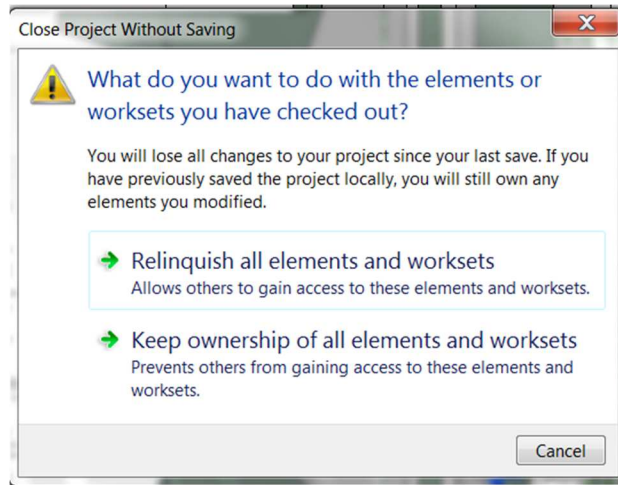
Close Project Without Saving

What do you want to do with the elements or worksets you have checked out?

You will lose all changes to your project since your last save. If you have previously saved the project locally, you will still own any elements you modified.

Relinquish all elements and worksets
Allows others to gain access to these elements and worksets.

Keep ownership of all elements and worksets
Prevents others from gaining access to these elements and worksets.

Cancel